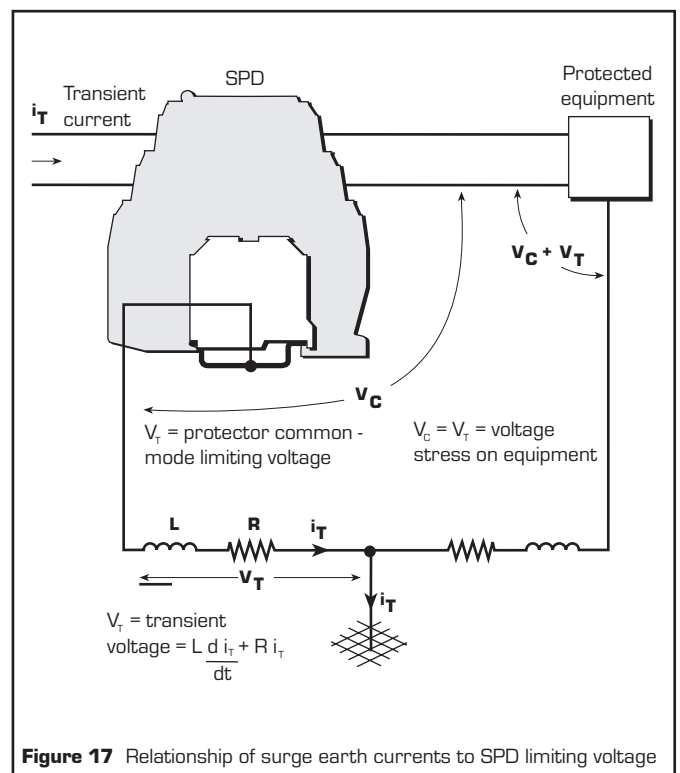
SPD

Protected equipment

$i_T$ Transient current

$V_C + V_T$

$V_C$

$V_T$ = protector common - mode limiting voltage

$V_C = V_T$ = voltage stress on equipment

L R $i_T$

$V_T$

$i_T$

$V_T$ = transient voltage = $L \frac{d i_T}{dt} + R i_T$

**Figure 17** Relationship of surge earth currents to SPD limiting voltage